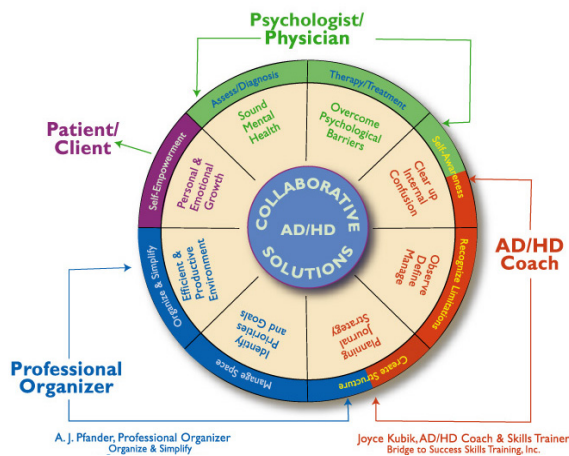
Psychologist/ Physician

Patient/ Client

AD/HD Coach

Professional Organizer

Assess/Diagnosis

Therapy/Treatment

Self-Awareness

Recognize Limitations

Create Structure

Manage Space

Organize & Simplify

Self-Empowerment

Sound Mental Health

Overcome Psychological Barriers

Clear up Internal Confusion

Observe Define Manage

Planning Journal Strategy

Identify Priorities and Goals

Efficient & Productive Environment

Personal & Emotional Growth

COLLABORATIVE AD/HD SOLUTIONS

A. J. Pfander, Professional Organizer
Organize & Simplify

Joyce Kubik, AD/HD Coach & Skills Trainer
Bridge to Success Skills Training, Inc.